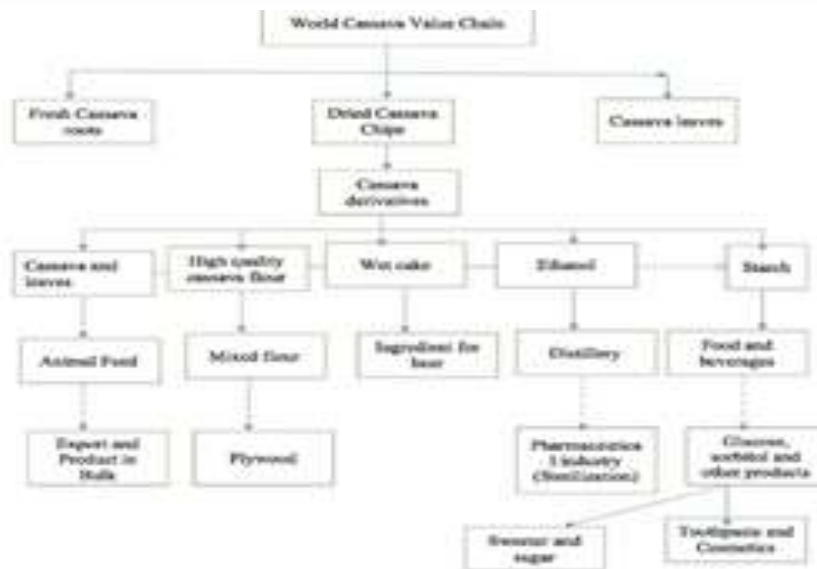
World Cassava Value Chain

Fresh Cassava roots

Dried Cassava Chips

Cassava leaves

Cassava derivatives

Cassava and leaves

High quality cassava flour

Wet cake

Ethanol

Starch

Animal Food

Mixed flour

Ingredient for beer

Distillery

Food and beverages

Export and Product in Bulk

Plywood

Pharmaceutica l industry (Sterilization)

Glucose, sorbitol and other products

Sweetener and sugar

Toothpaste and Cosmetics